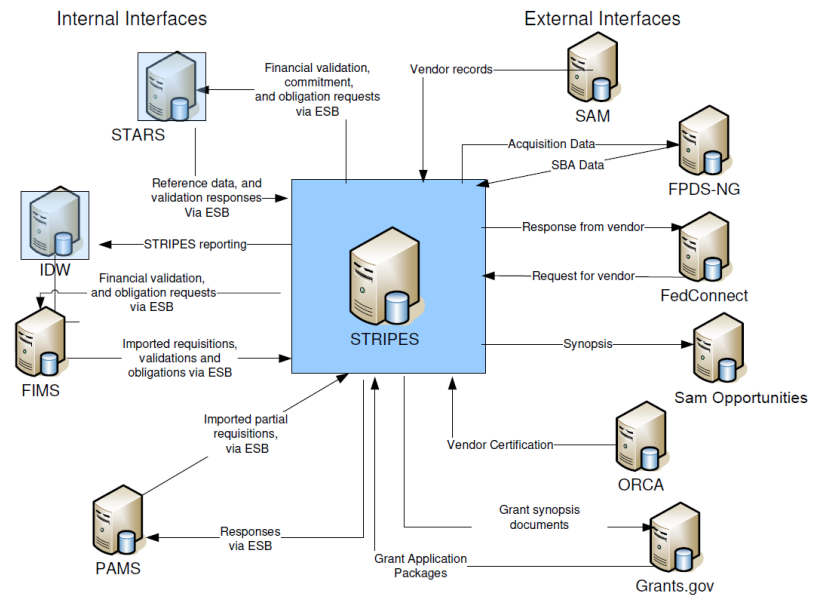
Internal Interfaces

External Interfaces

Financial validation, commitment, and obligation requests via ESB

Vendor records

SAM

STARS

Acquisition Data

SBA Data

FPDS-NG

Reference data, and validation responses Via ESB

IDW

STRIPES reporting

Response from vendor

Request for vendor

FedConnect

Financial validation, and obligation requests via ESB

STRIPES

FIMS

Imported requisitions, validations and obligations via ESB

Synopsis

Sam Opportunities

Imported partial requisitions, via ESB

Vendor Certification

ORCA

Grant synopsis documents

PAMS

Responses via ESB

Grant Application Packages

Grants.gov